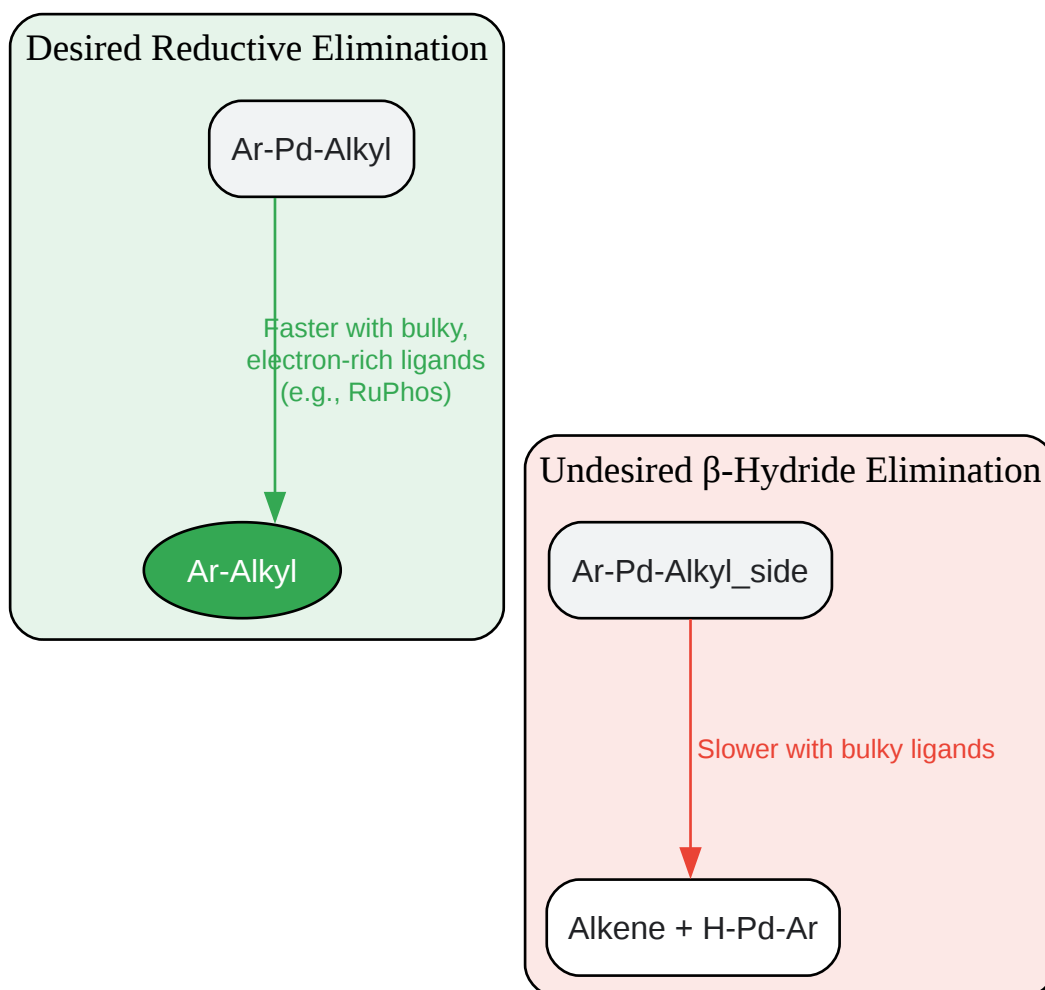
Desired Reductive Elimination

Ar-Pd-Alkyl

Faster with bulky, electron-rich ligands (e.g., RuPhos)

Ar-Alkyl

Undesired β-Hydride Elimination

Ar-Pd-Alkyl_side

Slower with bulky ligands

Alkene + H-Pd-Ar